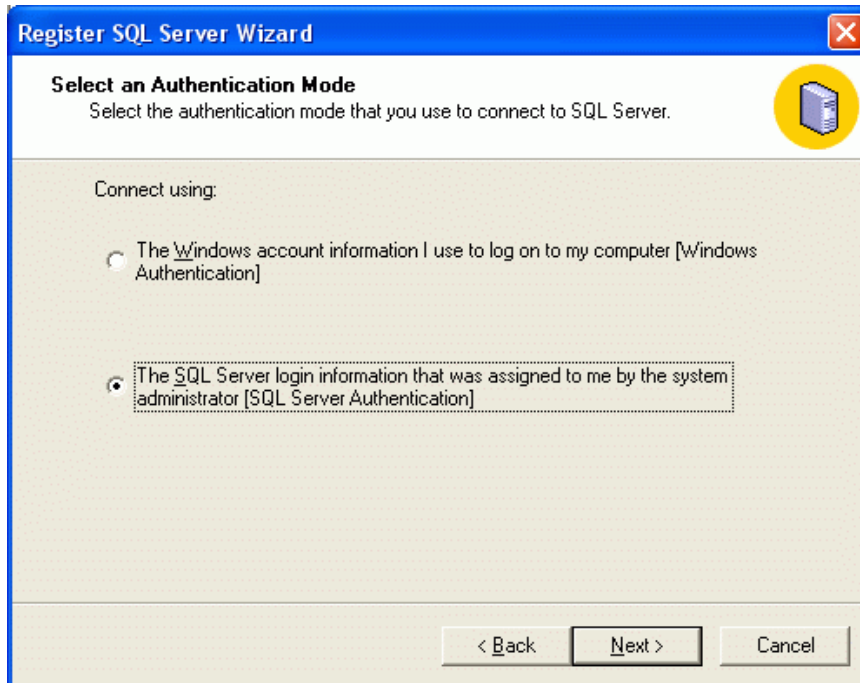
Register SQL Server Wizard

Select an Authentication Mode
Select the authentication mode that you use to connect to SQL Server.

Connect using:

The Windows account information I use to log on to my computer [Windows Authentication]

The SQL Server login information that was assigned to me by the system administrator [SQL Server Authentication]

< Back
Next >
Cancel